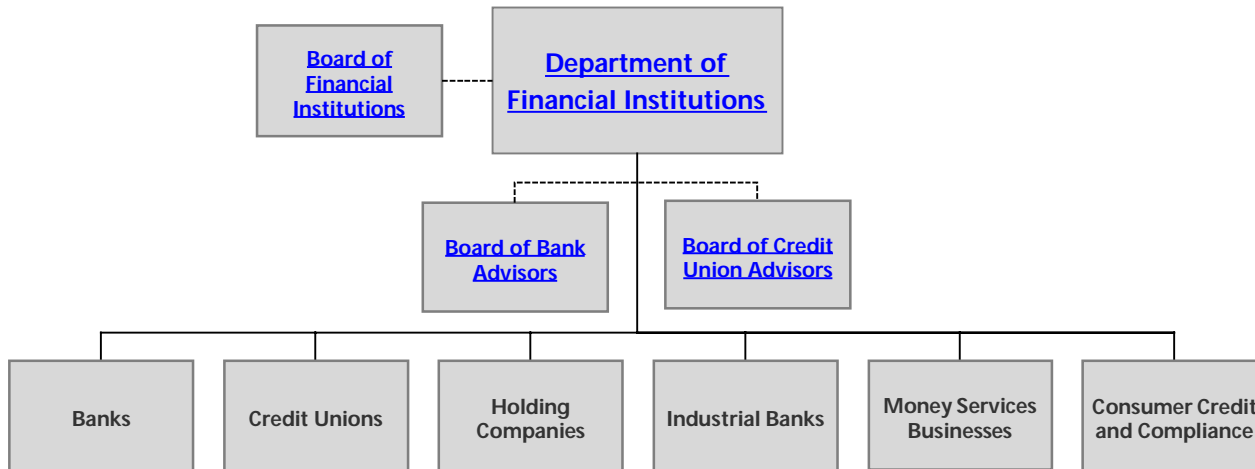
Board of Financial Institutions

Department of Financial Institutions

Board of Bank Advisors

Board of Credit Union Advisors

Banks

Credit Unions

Holding Companies

Industrial Banks

Money Services Businesses

Consumer Credit and Compliance